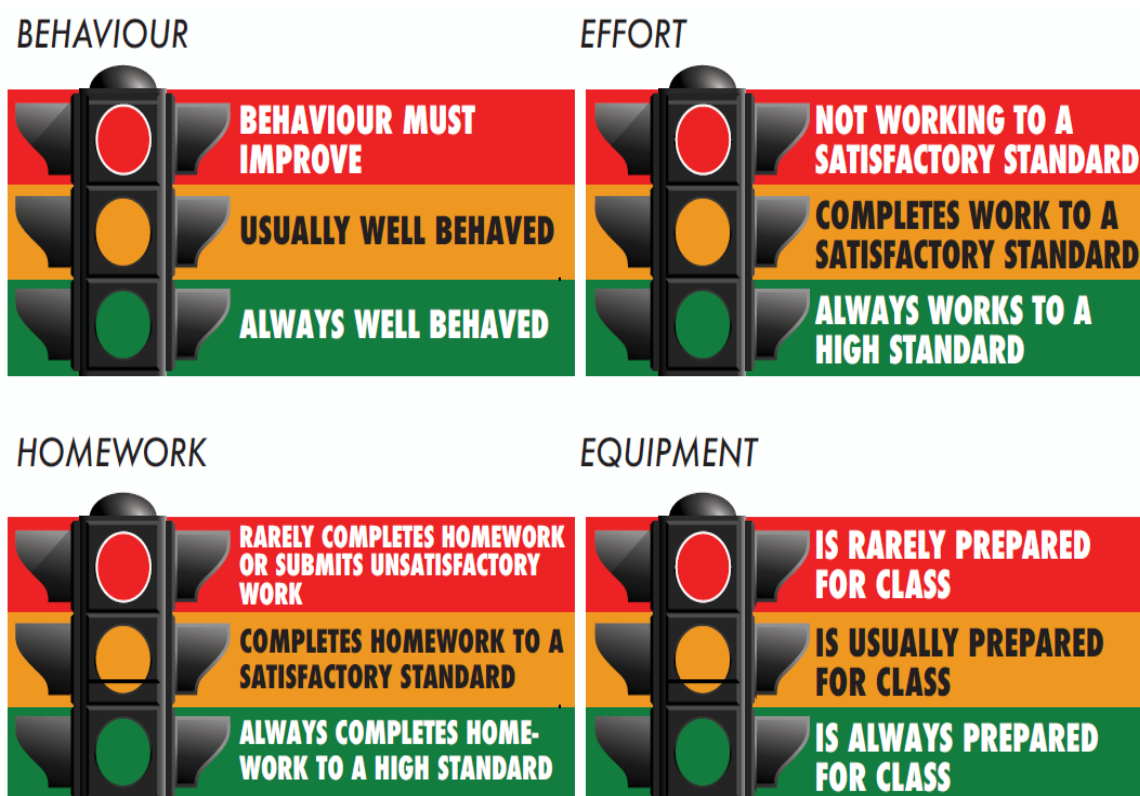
BEHAVIOUR

BEHAVIOUR MUST IMPROVE

USUALLY WELL BEHAVED

ALWAYS WELL BEHAVED

EFFORT

NOT WORKING TO A SATISFACTORY STANDARD

COMPLETES WORK TO A SATISFACTORY STANDARD

ALWAYS WORKS TO A HIGH STANDARD

HOMEWORK

RARELY COMPLETES HOMEWORK OR SUBMITS UNSATISFACTORY WORK

COMPLETES HOMEWORK TO A SATISFACTORY STANDARD

ALWAYS COMPLETES HOMEWORK TO A HIGH STANDARD

EQUIPMENT

IS RARELY PREPARED FOR CLASS

IS USUALLY PREPARED FOR CLASS

IS ALWAYS PREPARED FOR CLASS